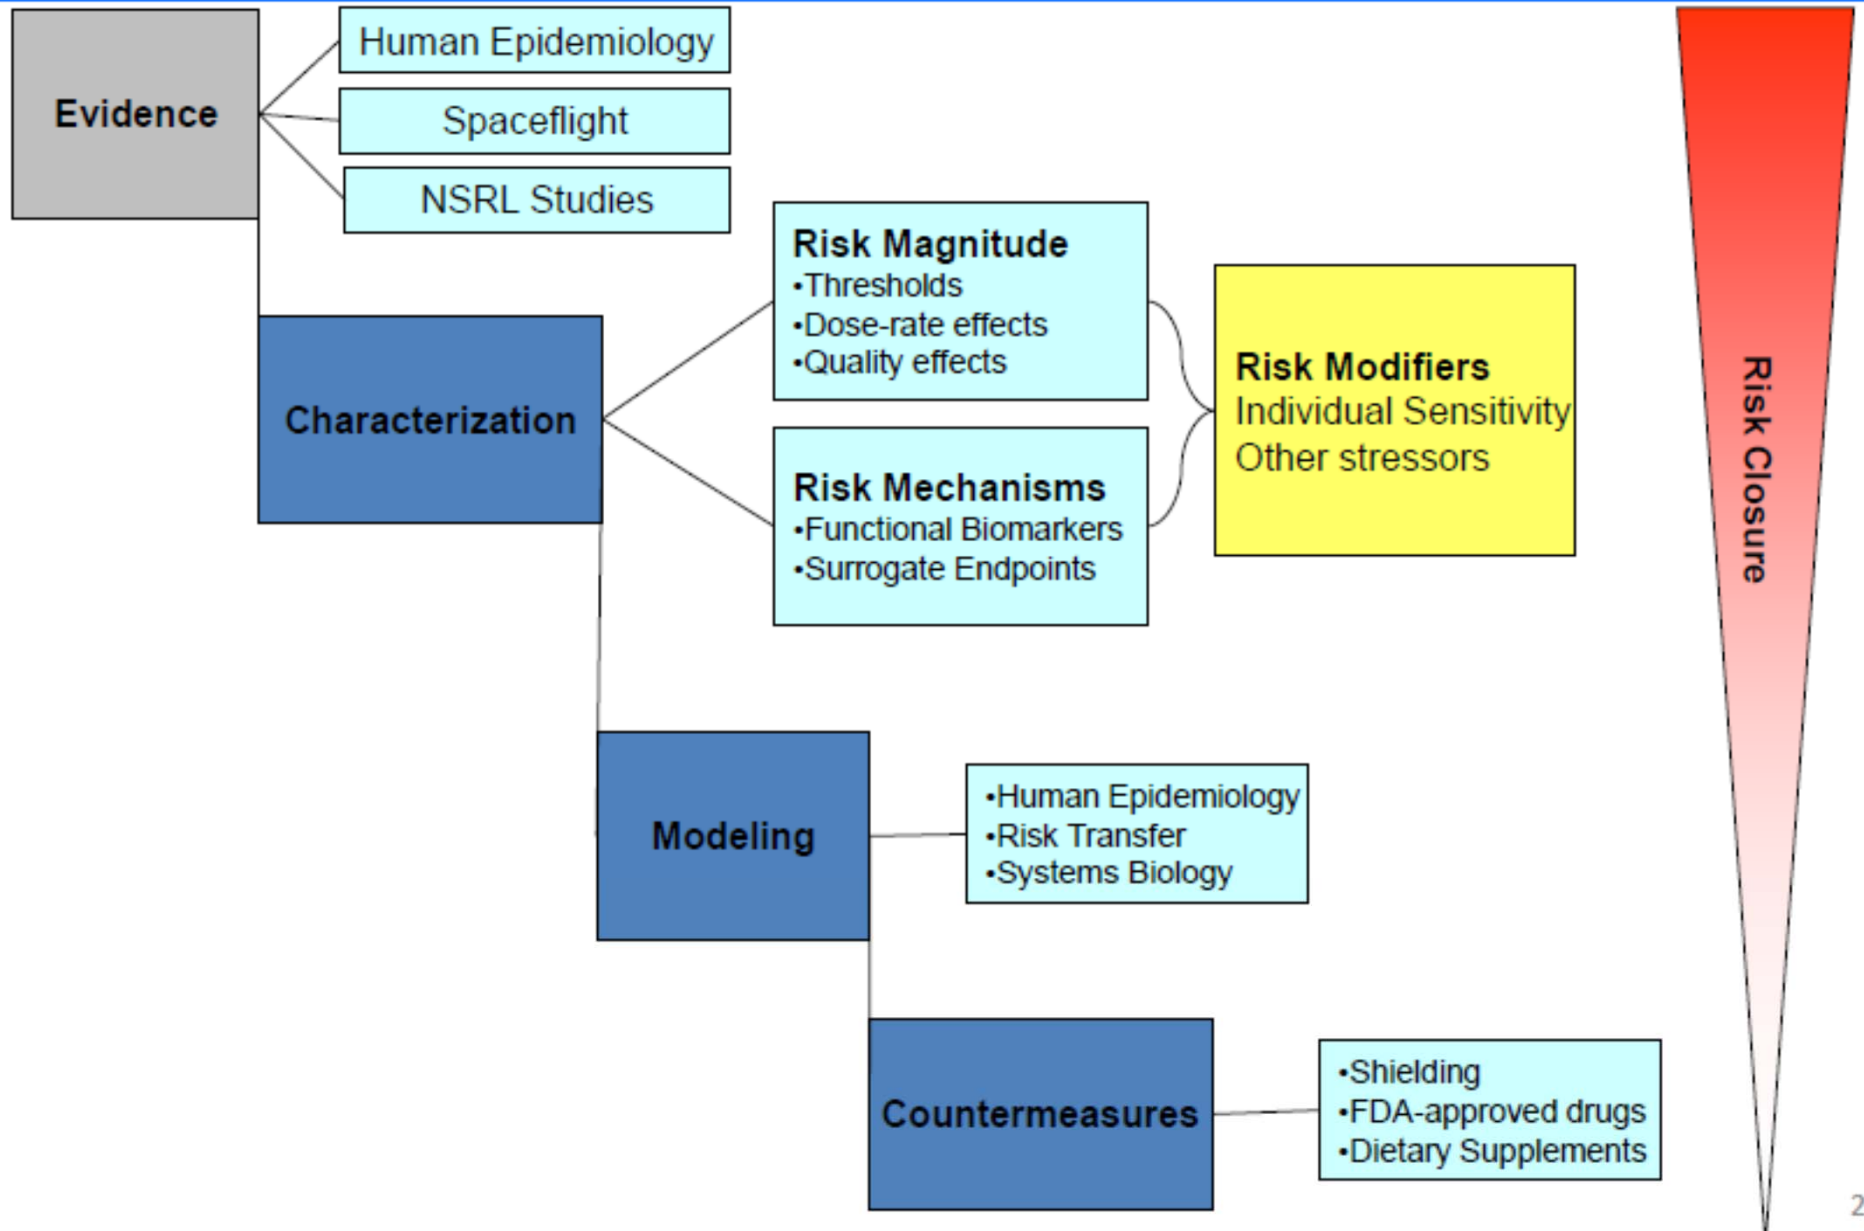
Evidence

Human Epidemiology

Spaceflight

NSRL Studies

Characterization

Risk Magnitude
•Thresholds
•Dose-rate effects
•Quality effects

Risk Mechanisms
•Functional Biomarkers
•Surrogate Endpoints

Risk Modifiers
Individual Sensitivity
Other stressors

Modeling

•Human Epidemiology
•Risk Transfer
•Systems Biology

Countermeasures

•Shielding
•FDA-approved drugs
•Dietary Supplements

Risk Closure

2